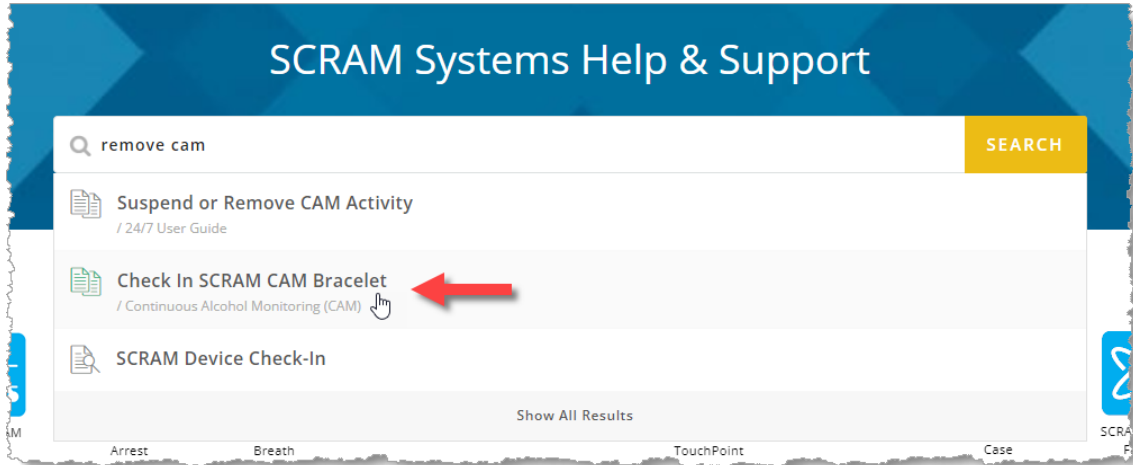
SCRAM Systems Help & Support

remove cam

SEARCH

Suspend or Remove CAM Activity
/ 24/7 User Guide

Check In SCRAM CAM Bracelet
/ Continuous Alcohol Monitoring (CAM)

SCRAM Device Check-In

Show All Results

Arrest Breath TouchPoint Case SCRA